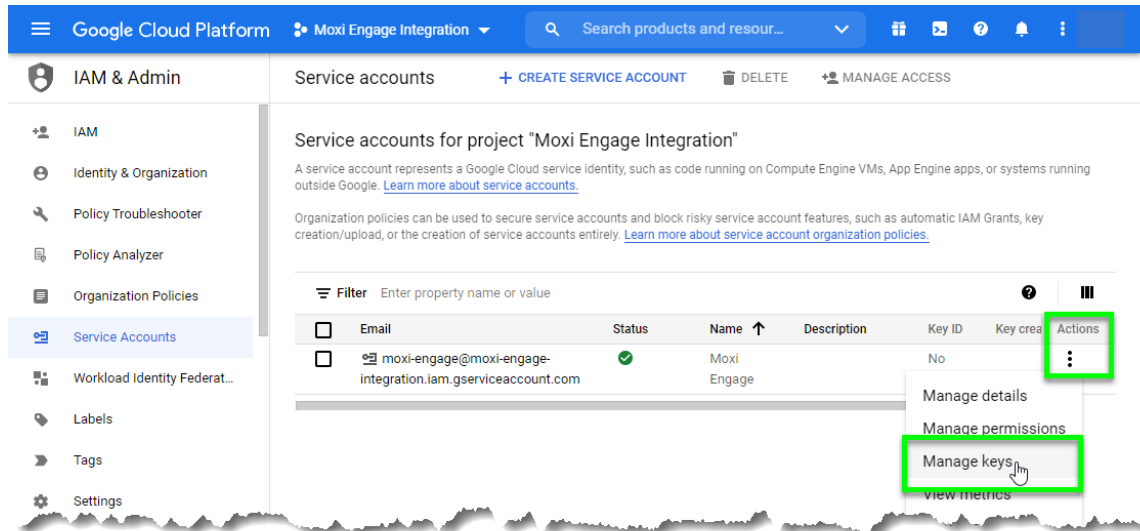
Google Cloud Platform Moxi Engage Integration Search products and resour...

IAM & Admin

Service accounts + CREATE SERVICE ACCOUNT DELETE MANAGE ACCESS

IAM
Identity & Organization
Policy Troubleshooter
Policy Analyzer
Organization Policies
Service Accounts
Workload Identity Federat...
Labels
Tags
Settings

Service accounts for project "Moxi Engage Integration"

A service account represents a Google Cloud service identity, such as code running on Compute Engine VMs, App Engine apps, or systems running outside Google. Learn more about service accounts.

Organization policies can be used to secure service accounts and block risky service account features, such as automatic IAM Grants, key creation/upload, or the creation of service accounts entirely. Learn more about service account organization policies.

Filter Enter property name or value

| | Email | Status | Name ↑ | Description | Key ID | Key crea | Actions |
|---|---|---|---|---|---|---|---|
| | moxi-engage@moxi-engage-integration.iam.gserviceaccount.com | | Moxi Engage | | No | | |

Manage details
Manage permissions
Manage keys
View metrics